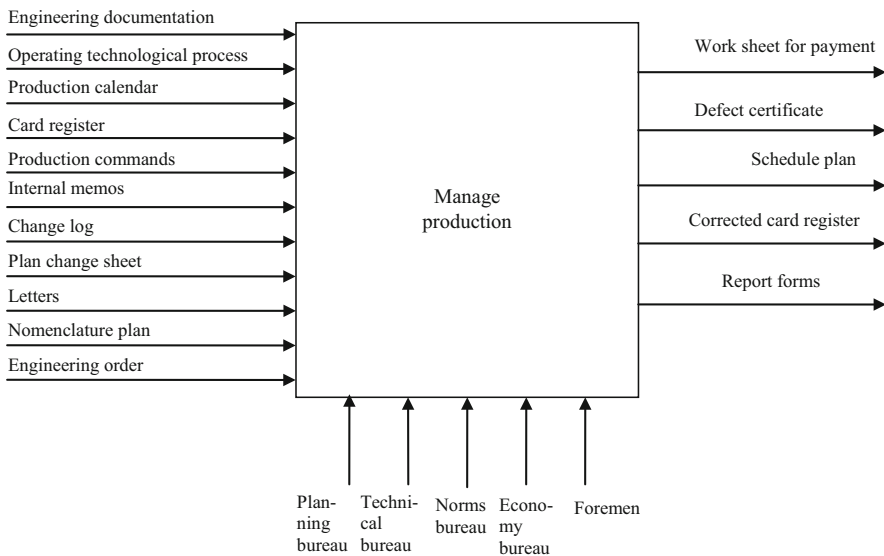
Engineering documentation
Operating technological process
Production calendar
Card register
Production commands
Internal memos
Change log
Plan change sheet
Letters
Nomenclature plan
Engineering order

Manage production

Work sheet for payment
Defect certificate
Schedule plan
Corrected card register
Report forms

Planning bureau
Technical bureau
Norms bureau
Economy bureau
Foremen